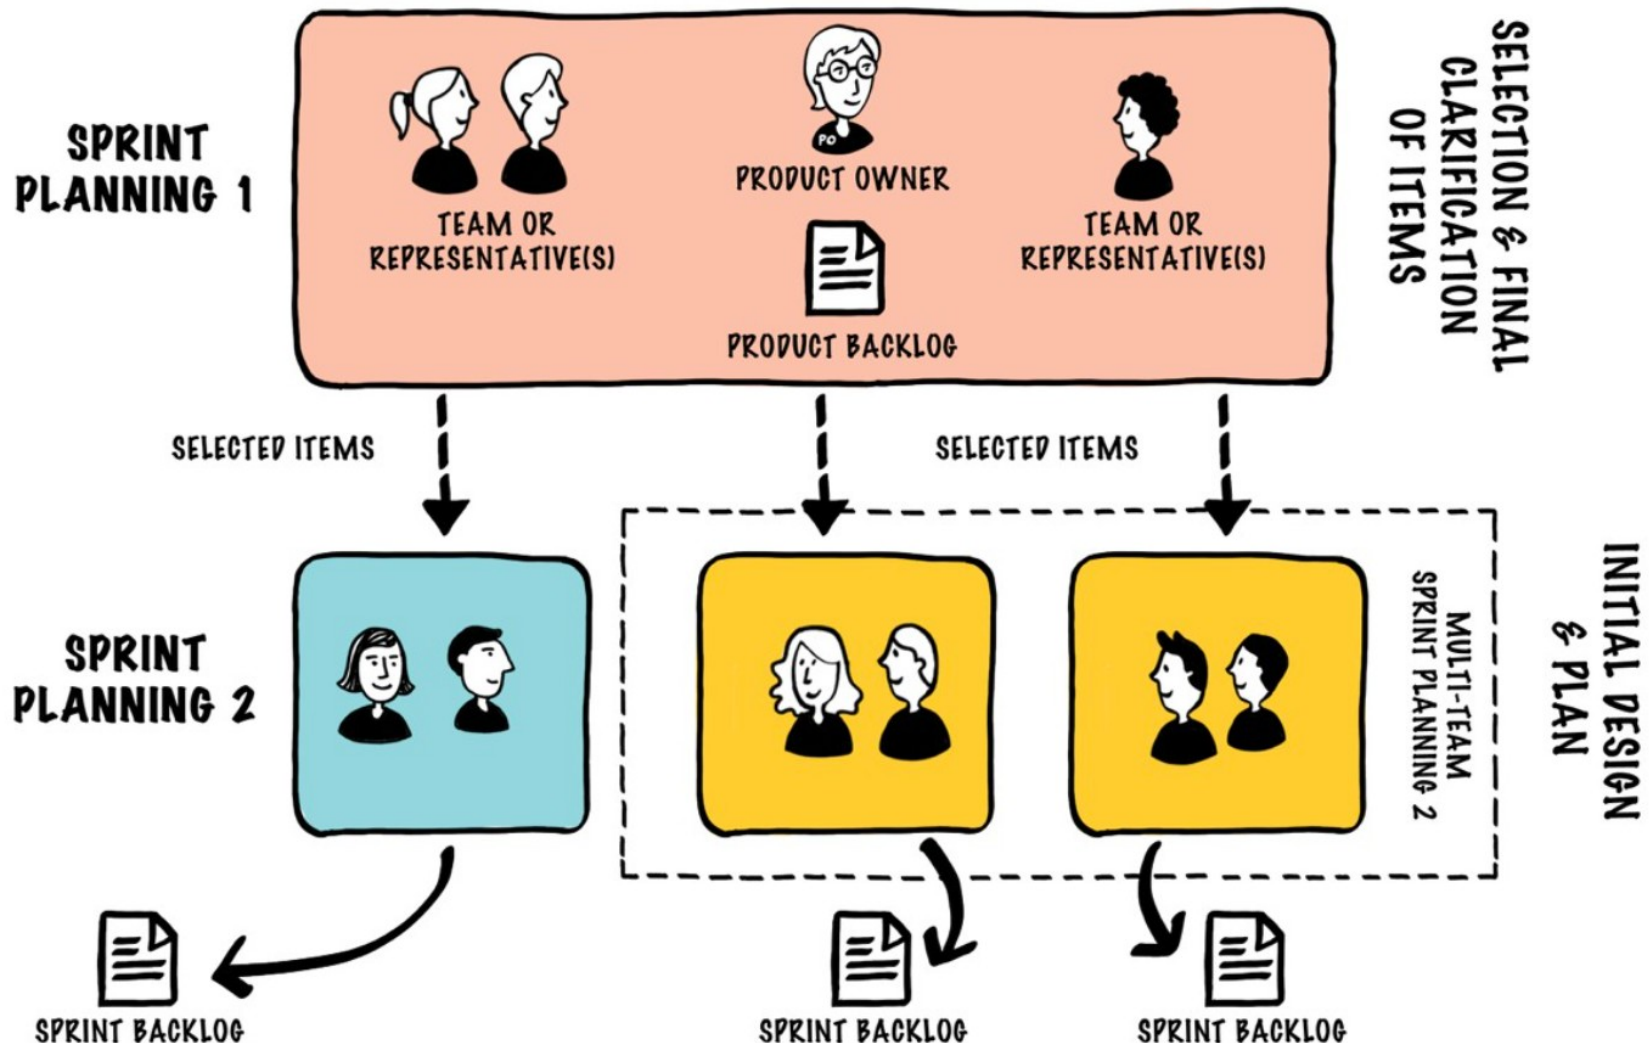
SPRINT PLANNING 1

TEAM OR REPRESENTATIVE(S)

PO

PRODUCT OWNER

PRODUCT BACKLOG

TEAM OR REPRESENTATIVE(S)

SELECTION & FINAL CLARIFICATION OF ITEMS

SELECTED ITEMS

SELECTED ITEMS

SPRINT PLANNING 2

MULTI-TEAM SPRINT PLANNING 2

INITIAL DESIGN & PLAN

SPRINT BACKLOG

SPRINT BACKLOG

SPRINT BACKLOG